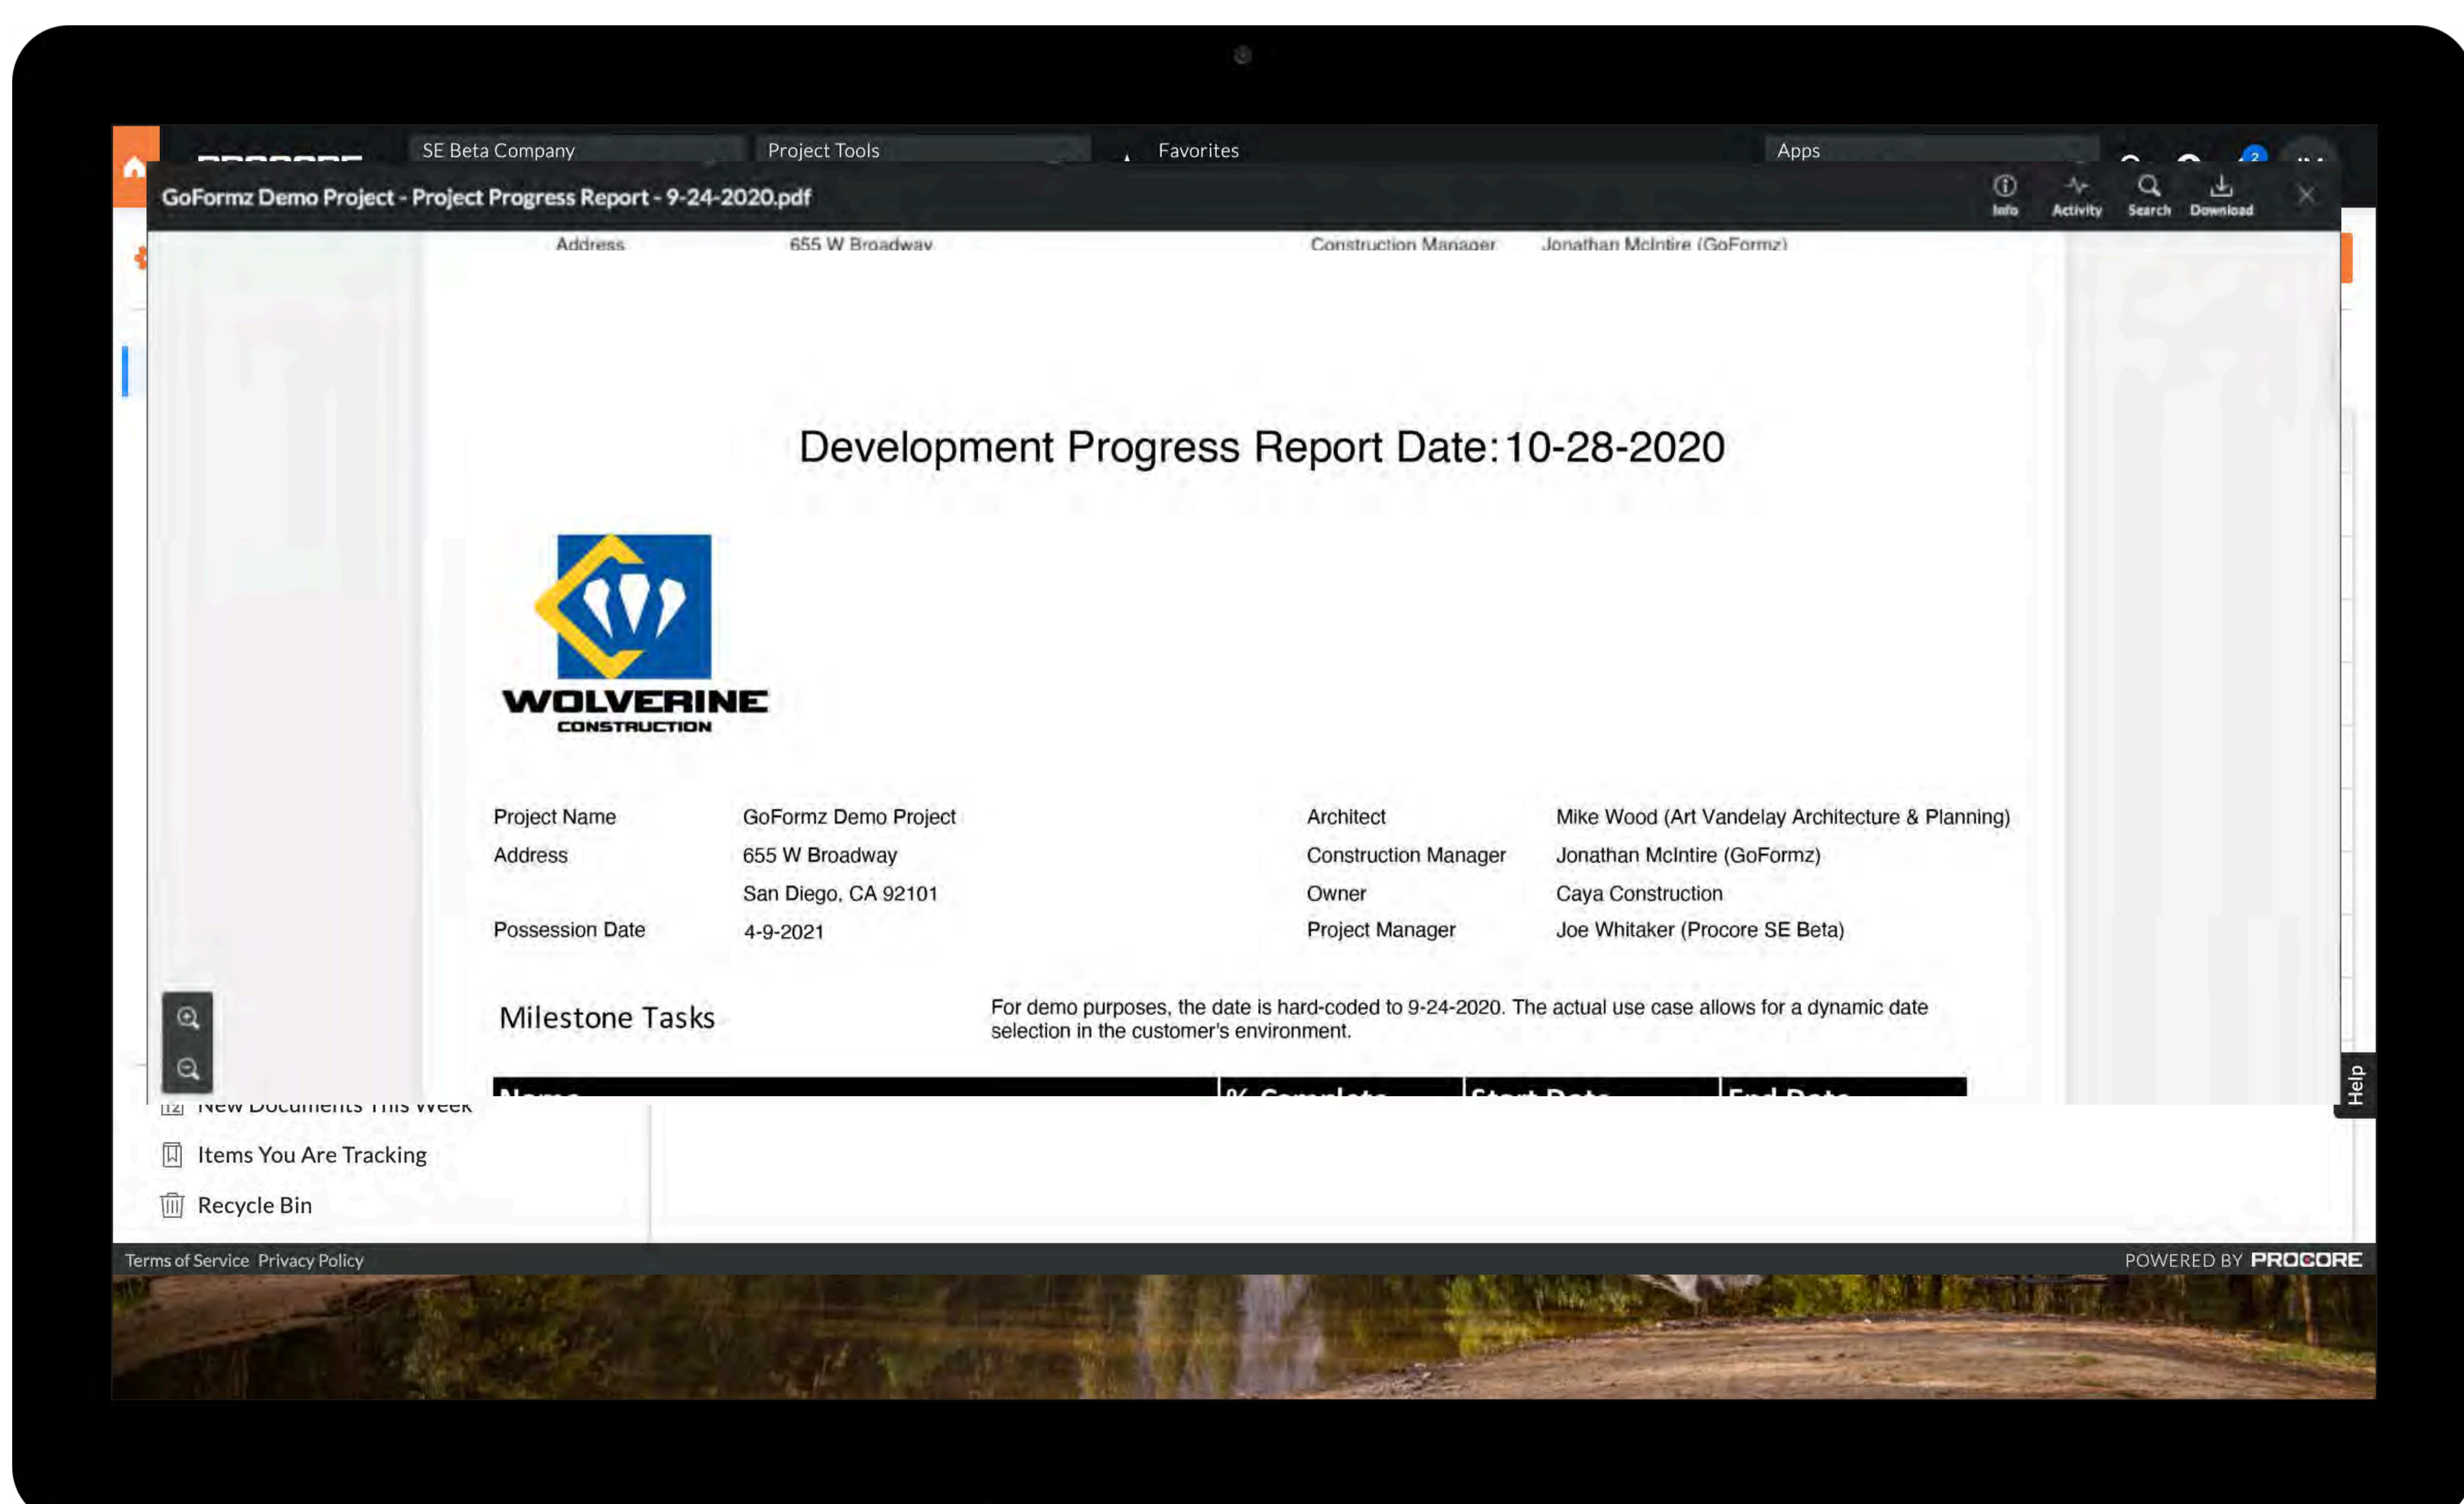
SE Beta Company
Project Tools
Favorites
Apps

GoFormz Demo Project - Project Progress Report - 9-24-2020.pdf

Info Activity Search Download

Address 655 W Broadway Construction Manager Jonathan McIntire (GoFormz)

Development Progress Report Date: 10-28-2020

WOLVERINE
CONSTRUCTION

| Project Name | GoFormz Demo Project | Architect | Mike Wood (Art Vandelay Architecture & Planning) |
|---|---|---|---|
| Address | 655 W Broadway | Construction Manager | Jonathan McIntire (GoFormz) |
| | San Diego, CA 92101 | Owner | Caya Construction |
| Possession Date | 4-9-2021 | Project Manager | Joe Whitaker (Procore SE Beta) |

Milestone Tasks

For demo purposes, the date is hard-coded to 9-24-2020. The actual use case allows for a dynamic date selection in the customer's environment.

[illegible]

New Documents This Week
Items You Are Tracking
Recycle Bin

Help

Terms of Service Privacy Policy
POWERED BY PROCORE